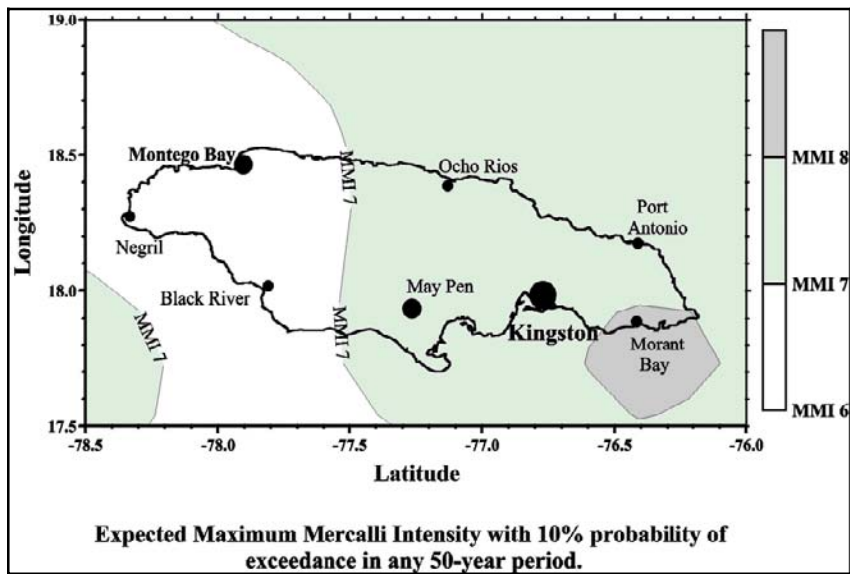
19.0

18.5

18.0

17.5

Longitude

Montego Bay

MMI 7

Ocho Rios

Port Antonio

Negril

Black River

MMI 7

May Pen

Kingston

Morant Bay

MMI 7

-78.5 -78.0 -77.5 -77.0 -76.5 -76.0

Latitude

MMI 8

MMI 7

MMI 6

Expected Maximum Mercalli Intensity with 10% probability of exceedance in any 50-year period.